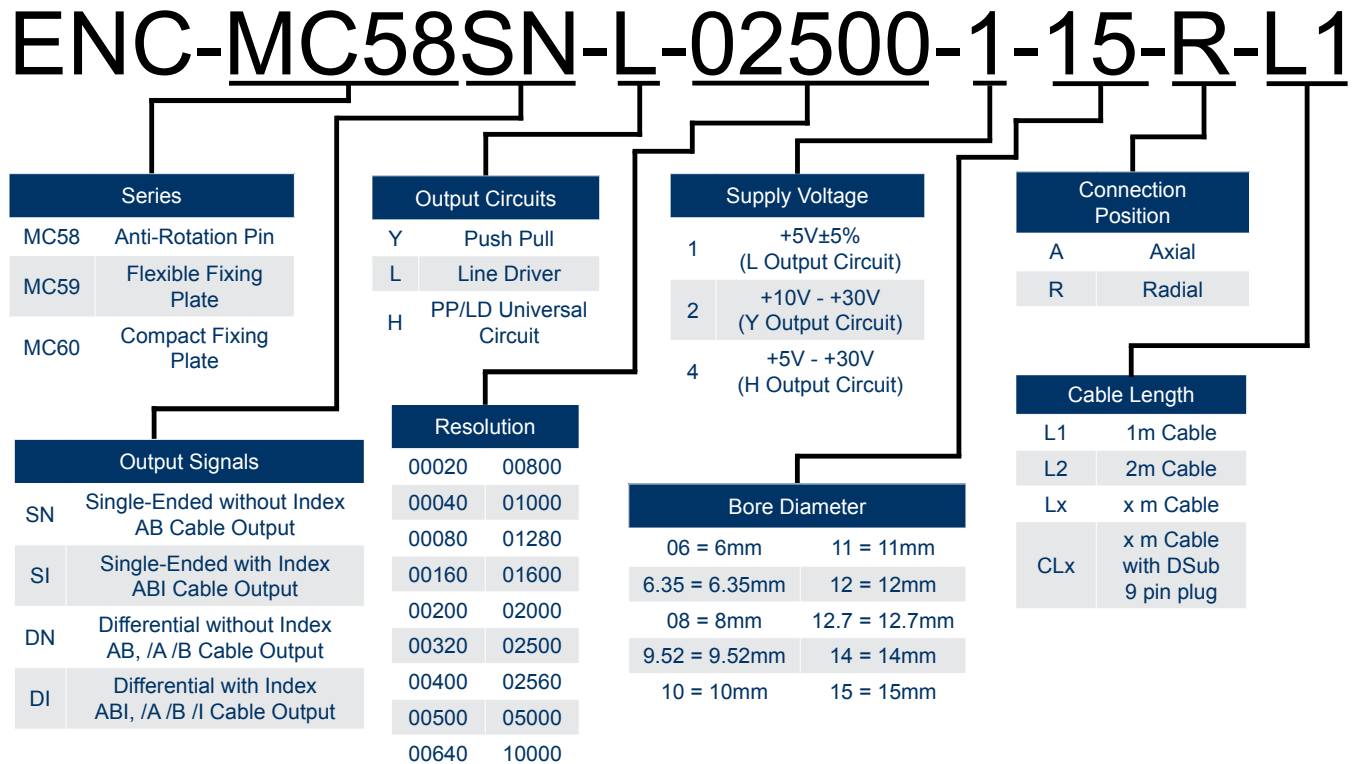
ENC-MC58SN-L-02500-1-15-R-L1

| Series | |
|---|---|
| MC58 | Anti-Rotation Pin |
| MC59 | Flexible Fixing Plate |
| MC60 | Compact Fixing Plate |

| Output Circuits | |
|---|---|
| Y | Push Pull |
| L | Line Driver |
| H | PP/LD Universal Circuit |

| Supply Voltage | |
|---|---|
| 1 | +5V±5% (L Output Circuit) |
| 2 | +10V - +30V (Y Output Circuit) |
| 4 | +5V - +30V (H Output Circuit) |

| Connection Position | |
|---|---|
| A | Axial |
| R | Radial |

| Output Signals | |
|---|---|
| SN | Single-Ended without Index AB Cable Output |
| SI | Single-Ended with Index ABI Cable Output |
| DN | Differential without Index AB, /A /B Cable Output |
| DI | Differential with Index ABI, /A /B /I Cable Output |

| Resolution | |
|---|---|
| 00020 | 00800 |
| 00040 | 01000 |
| 00080 | 01280 |
| 00160 | 01600 |
| 00200 | 02000 |
| 00320 | 02500 |
| 00400 | 02560 |
| 00500 | 05000 |
| 00640 | 10000 |

| Bore Diameter | |
|---|---|
| 06 = 6mm | 11 = 11mm |
| 6.35 = 6.35mm | 12 = 12mm |
| 08 = 8mm | 12.7 = 12.7mm |
| 9.52 = 9.52mm | 14 = 14mm |
| 10 = 10mm | 15 = 15mm |

| Cable Length | |
|---|---|
| L1 | 1m Cable |
| L2 | 2m Cable |
| Lx | x m Cable |
| CLx | x m Cable with DSub 9 pin plug |